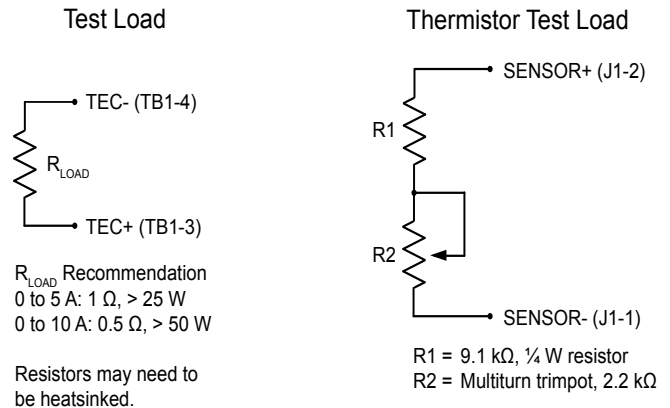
Test Load

TEC- (TB1-4)

$R_{LOAD}$

TEC+ (TB1-3)

$R_{LOAD}$ Recommendation
0 to 5 A: 1 Ω, > 25 W
0 to 10 A: 0.5 Ω, > 50 W

Resistors may need to be heatsinked.

Thermistor Test Load

SENSOR+ (J1-2)

R1

R2

SENSOR- (J1-1)

R1 = 9.1 kΩ, ¼ W resistor
R2 = Multiturn trimpot, 2.2 kΩ